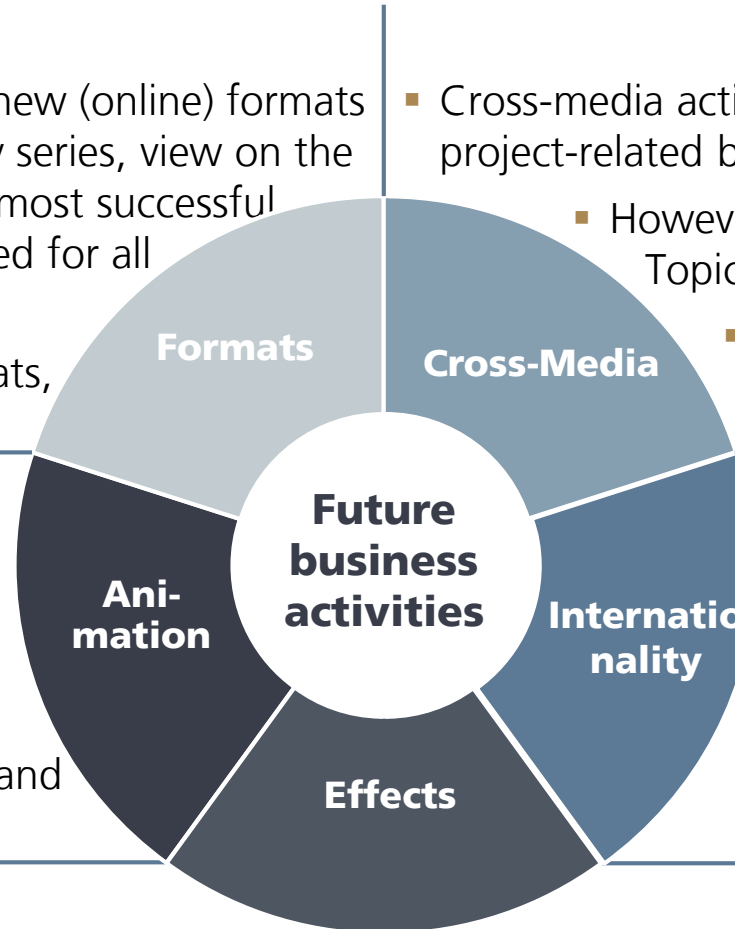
new (online) formats
y series, view on the
most successful
ed for all

ats,

and

Cross-media acti
project-related b

Howev
Topic

Formats

Cross-Media

Future business activities

Ani-mation

Internatio nality

Effects